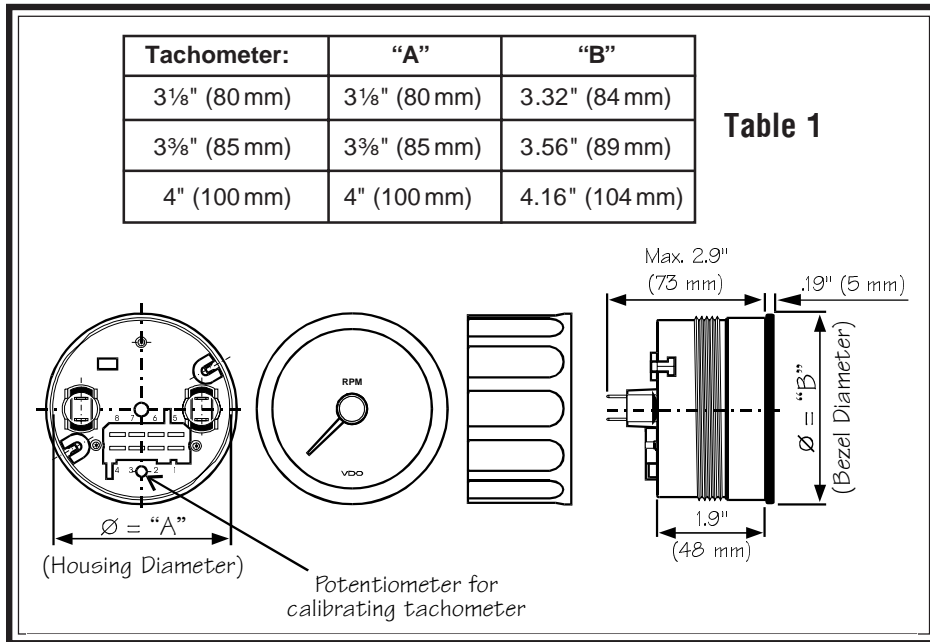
| Tachometer: | "A" | "B" |
|---|---|---|
| 3⅛" (80 mm) | 3⅛" (80 mm) | 3.32" (84 mm) |
| 3⅜" (85 mm) | 3⅜" (85 mm) | 3.56" (89 mm) |
| 4" (100 mm) | 4" (100 mm) | 4.16" (104 mm) |

Table 1

Max. 2.9" (73 mm)

.19" (5 mm)

8 7 6 5

4 3 2 1

RPM

VDO

Ø = "B"

(Bezel Diameter)

1.9" (48 mm)

Ø = "A"

(Housing Diameter)

Potentiometer for calibrating tachometer